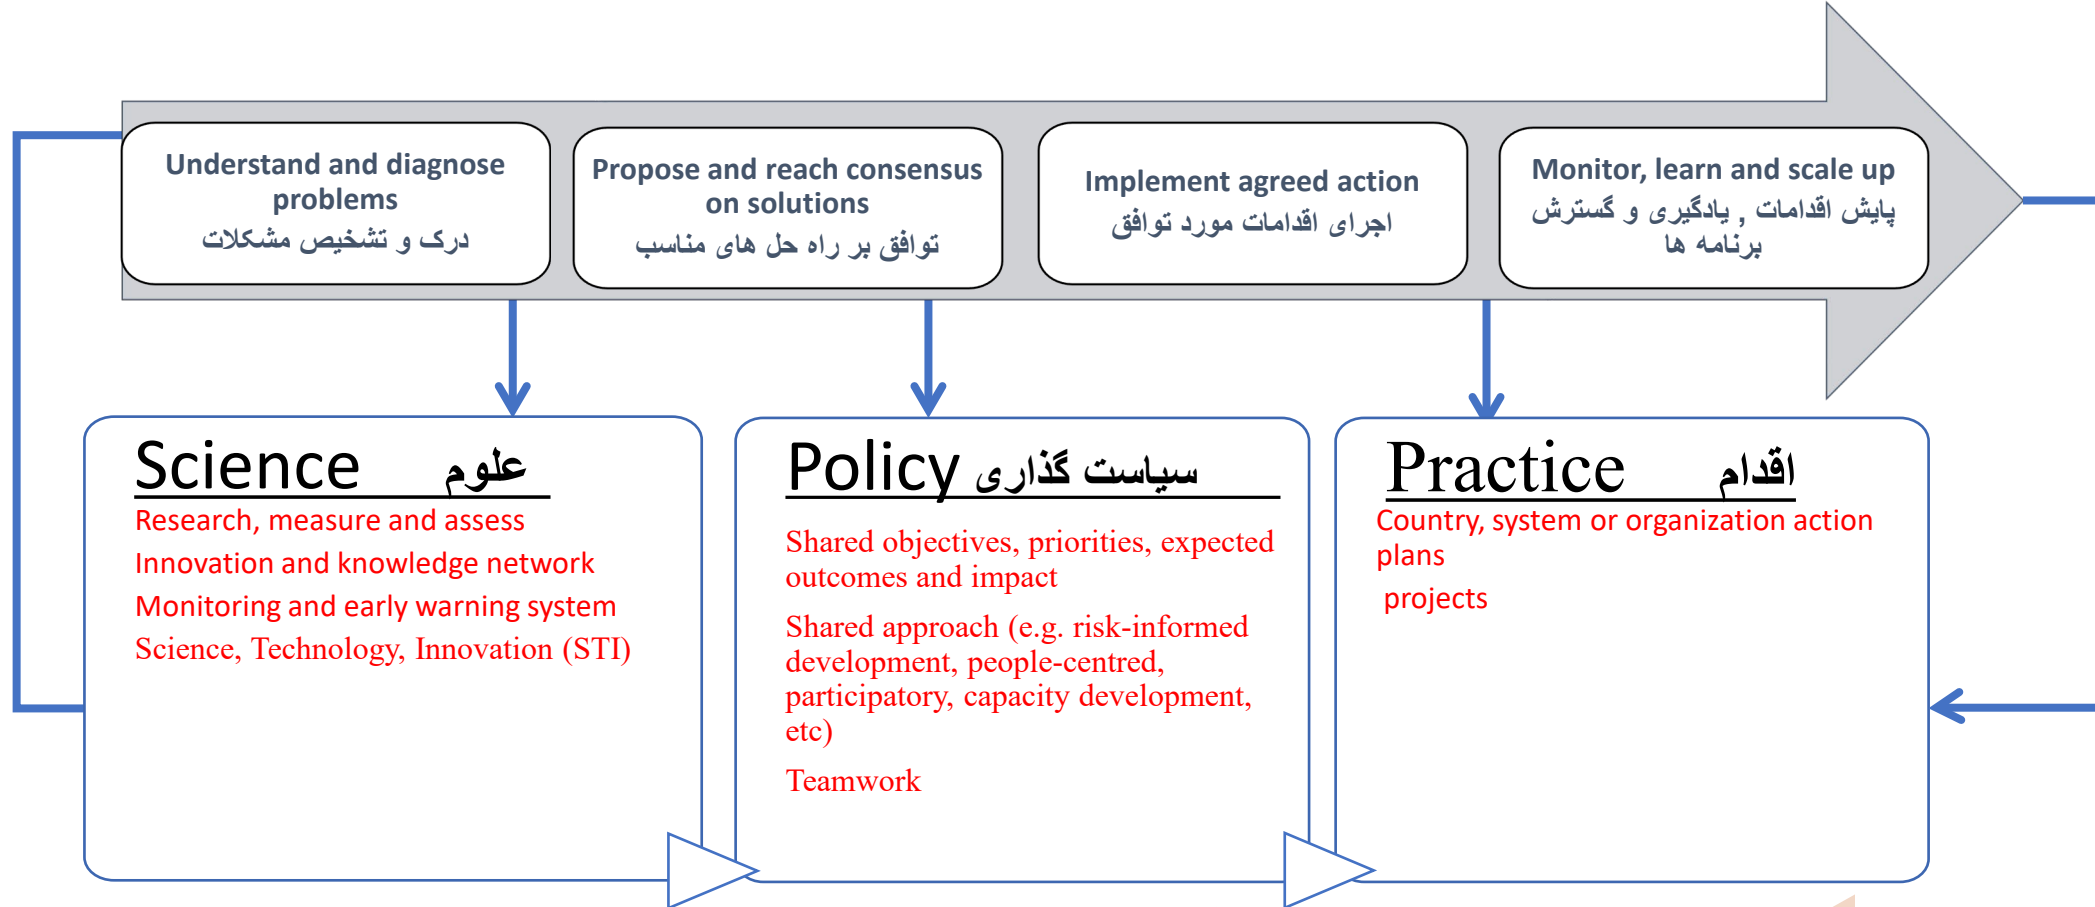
Understand and diagnose problems
درک و تشخیص مشکلات

Propose and reach consensus on solutions
توافق بر راه حل های مناسب

Implement agreed action
اجرای اقدامات مورد توافق

Monitor, learn and scale up
پایش اقدامات , یادگیری و گسترش برنامه ها

Science علوم
Research, measure and assess
Innovation and knowledge network
Monitoring and early warning system
Science, Technology, Innovation (STI)

Policy سیاست گذاری
Shared objectives, priorities, expected outcomes and impact
Shared approach (e.g. risk-informed development, people-centred, participatory, capacity development, etc)
Teamwork

Practice اقدام
Country, system or organization action plans
projects